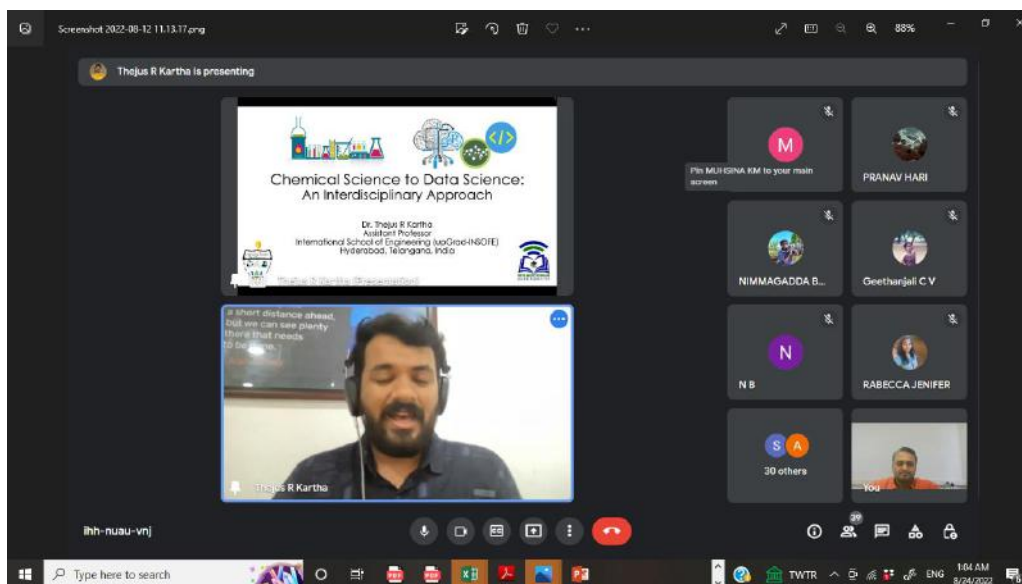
Screenshot 2022-08-12 11.13.17.png

88%

Thejus R Kartha is presenting

Chemical Science to Data Science: An Interdisciplinary Approach

Dr. Thejus R Kartha
Assistant Professor
International School of Engineering (UpGrad-INSOFE)
Hyderabad, Telangana, India

Thejus R Kartha (Presentation)

a short distance ahead, but we can see plenty there that needs to be done.

Thejus R Kartha

M

Pin MUHSINA KM to your main screen

PRANAV HARI

NIMMAGADDA B...

Geethanjali C V

N

N B

RABECCA JENIFER

S A

30 others

You

ihh-nuau-vnj

39

Type here to search

TWTR

ENG

1:04 AM
8/24/2022